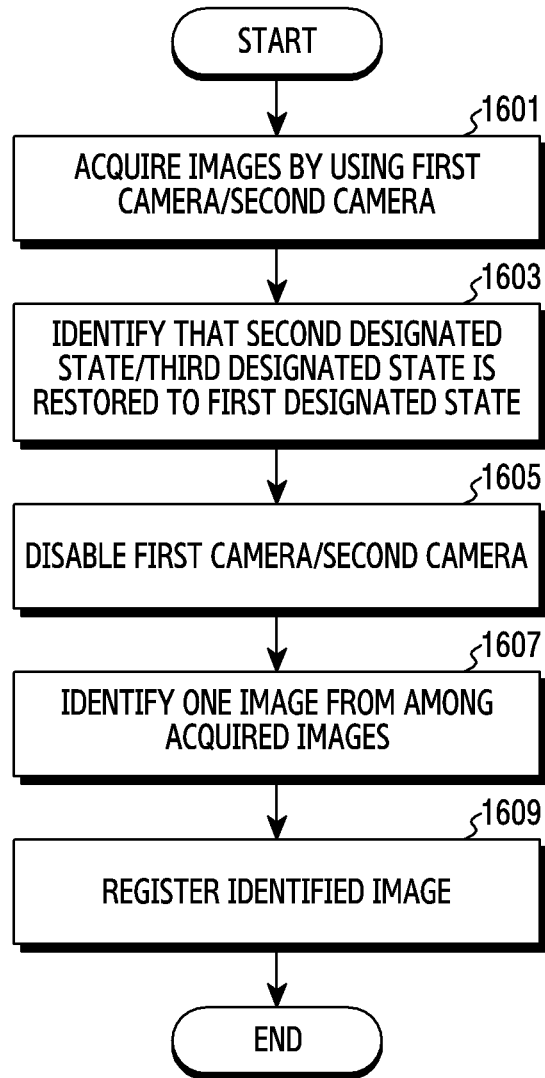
START

1601
ACQUIRE IMAGES BY USING FIRST CAMERA/SECOND CAMERA

1603
IDENTIFY THAT SECOND DESIGNATED STATE/THIRD DESIGNATED STATE IS RESTORED TO FIRST DESIGNATED STATE

1605
DISABLE FIRST CAMERA/SECOND CAMERA

1607
IDENTIFY ONE IMAGE FROM AMONG ACQUIRED IMAGES

1609
REGISTER IDENTIFIED IMAGE

END